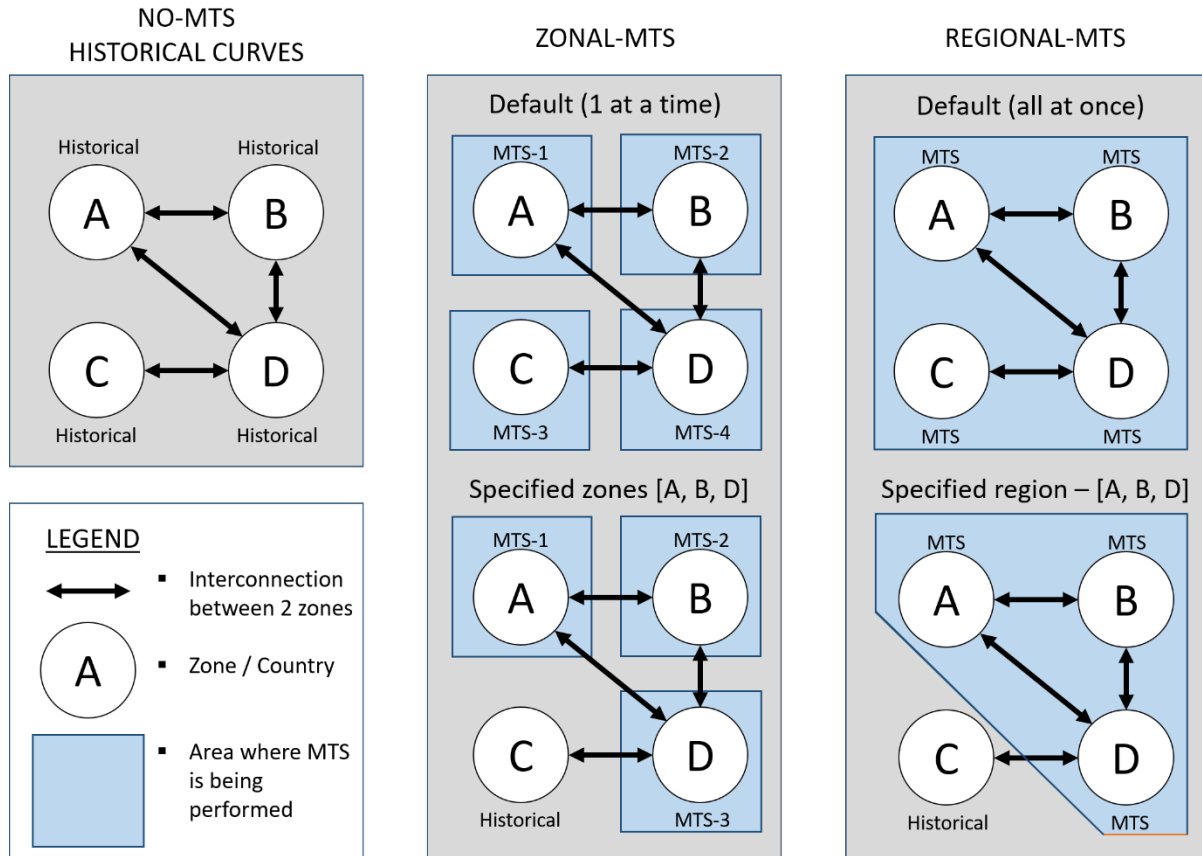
NO-MTS
HISTORICAL CURVES

Historical
Historical
A
B
C
D
Historical
Historical

ZONAL-MTS

Default (1 at a time)

MTS-1
MTS-2
A
B
C
D
MTS-3
MTS-4

Specified zones [A, B, D]

MTS-1
MTS-2
A
B
C
D
Historical
MTS-3

REGIONAL-MTS

Default (all at once)

MTS
MTS
A
B
C
D
MTS
MTS

Specified region – [A, B, D]

MTS
MTS
A
B
C
D
Historical
MTS

LEGEND

▪ Interconnection between 2 zones

A
▪ Zone / Country

▪ Area where MTS is being performed